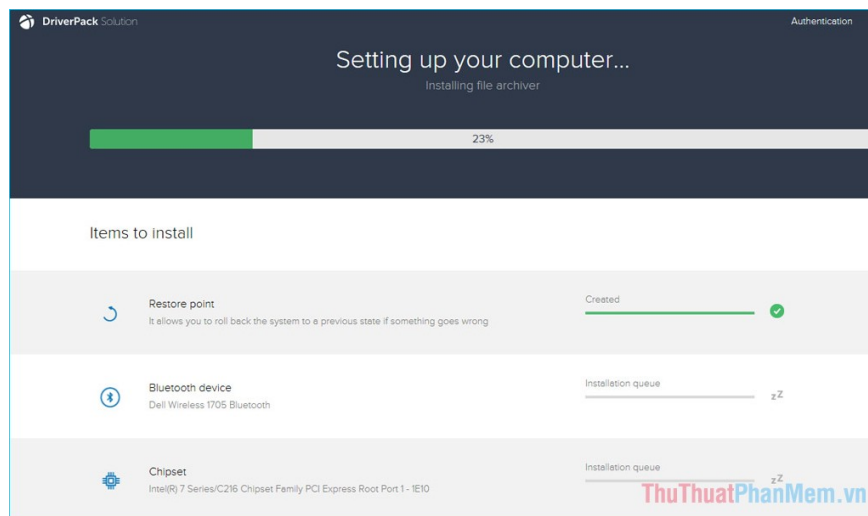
DriverPack Solution

Authentication

Setting up your computer...

Installing file archiver

23%

Items to install

Restore point

It allows you to roll back the system to a previous state if something goes wrong

Created

Bluetooth device

Dell Wireless 1705 Bluetooth

Installation queue

zZ

Chipset

Intel(R) 7 Series/C216 Chipset Family PCI Express Root Port 1 - 1E10

Installation queue

zZ

ThuThuatPhanMem.vn